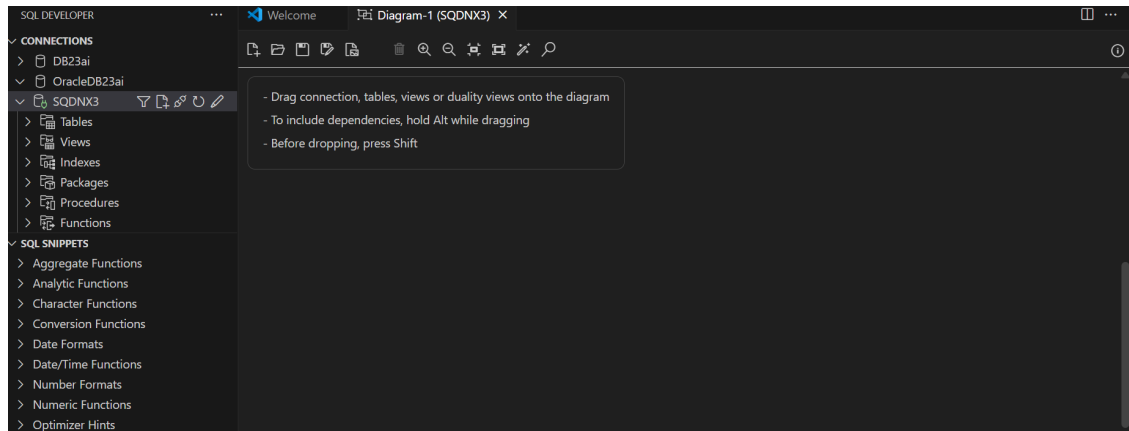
SQL DEVELOPER ···
CONNECTIONS
DB23ai
OracleDB23ai
SQDNX3
Tables
Views
Indexes
Packages
Procedures
Functions
SQL SNIPPETS
Aggregate Functions
Analytic Functions
Character Functions
Conversion Functions
Date Formats
Date/Time Functions
Number Formats
Numeric Functions
Optimizer Hints

Welcome
Diagram-1 (SQDNX3)

- Drag connection, tables, views or duality views onto the diagram
- To include dependencies, hold Alt while dragging
- Before dropping, press Shift